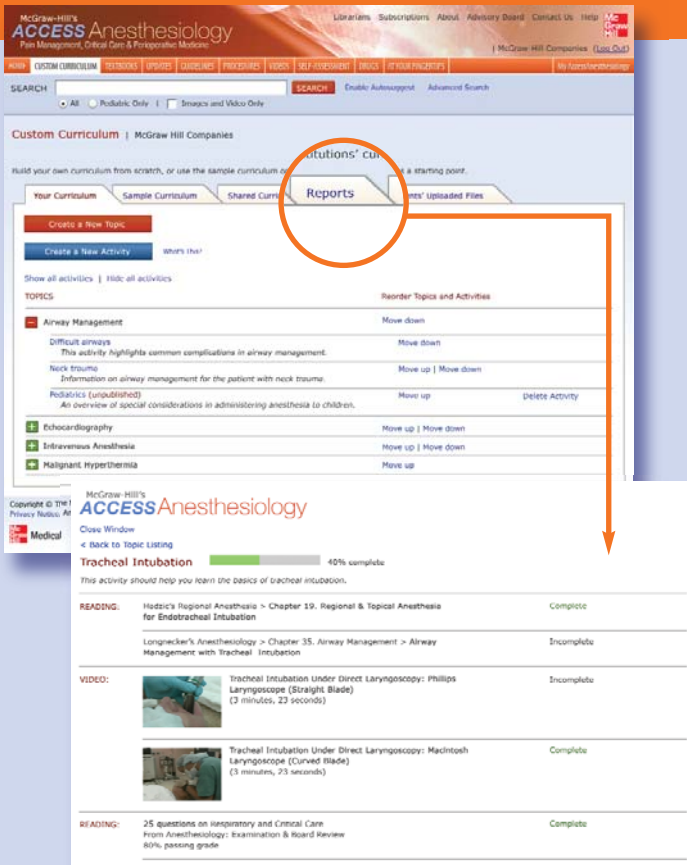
McGraw-Hill's ACCESS Anesthesiology
Pain Management, Critical Care & Perioperative Medicine

Librarians Subscriptions About Advisory Board Contact Us Help

| McGraw Hill Companies (Log Out)

HOME CUSTOM CURRICULUM TEXTBOOKS UPDATES GUIDELINES PROCEDURES VIDEOS SELF-ASSESSMENT DRUGS AT YOUR FINGERTIPS My AccessAnesthesiology

SEARCH SEARCH Enable Autosuggest Advanced Search

All Pediatric Only Images and Video Only

Custom Curriculum | McGraw Hill Companies

Build your own curriculum from scratch, or use the sample curriculum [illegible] itutions' cu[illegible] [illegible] a starting point.

Your Curriculum | Sample Curriculum | Shared Curri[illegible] | Reports | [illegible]nts' Uploaded Files

Create a New Topic

Create a New Activity What's this?

Show all activities | Hide all activities

TOPICS Reorder Topics and Activities

Airway Management Move down

Difficult airways Move down
This activity highlights common complications in airway management.

Neck trauma Move up | Move down
Information on airway management for the patient with neck trauma.

Pediatrics (unpublished) Move up Delete Activity
An overview of special considerations in administering anesthesia to children.

Echocardiography Move up | Move down

Intravenous Anesthesia Move up | Move down

Malignant Hyperthermia Move up

Copyright © The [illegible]
Privacy Notice. A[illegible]

Medical

McGraw-Hill's ACCESS Anesthesiology

Close Window

< Back to Topic Listing

Tracheal Intubation 40% complete

This activity should help you learn the basics of tracheal intubation.

READING: Hadzic's Regional Anesthesia > Chapter 19. Regional & Topical Anesthesia for Endotracheal Intubation Complete

Longnecker's Anesthesiology > Chapter 35. Airway Management > Airway Management with Tracheal Intubation Incomplete

VIDEO: Tracheal Intubation Under Direct Laryngoscopy: Phillips Laryngoscope (Straight Blade) (3 minutes, 23 seconds) Incomplete

Tracheal Intubation Under Direct Laryngoscopy: Macintosh Laryngoscope (Curved Blade) (3 minutes, 23 seconds) Complete

READING: 25 questions on Respiratory and Critical Care
From Anesthesiology: Examination & Board Review
80% passing grade Complete